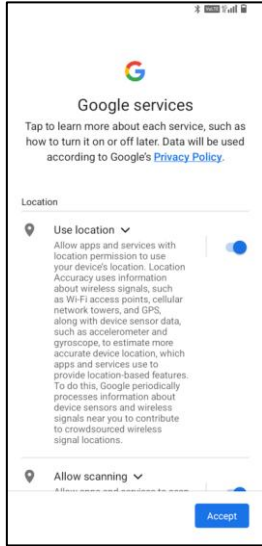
G

Google services

Tap to learn more about each service, such as how to turn it on or off later. Data will be used according to Google's Privacy Policy.

Location

Use location

Allow apps and services with location permission to use your device's location. Location Accuracy uses information about wireless signals, such as Wi-Fi access points, cellular network towers, and GPS, along with device sensor data, such as accelerometer and gyroscope, to estimate more accurate device location, which apps and services use to provide location-based features. To do this, Google periodically processes information about device sensors and wireless signals near you to contribute to crowdsourced wireless signal locations.

Allow scanning

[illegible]

Accept